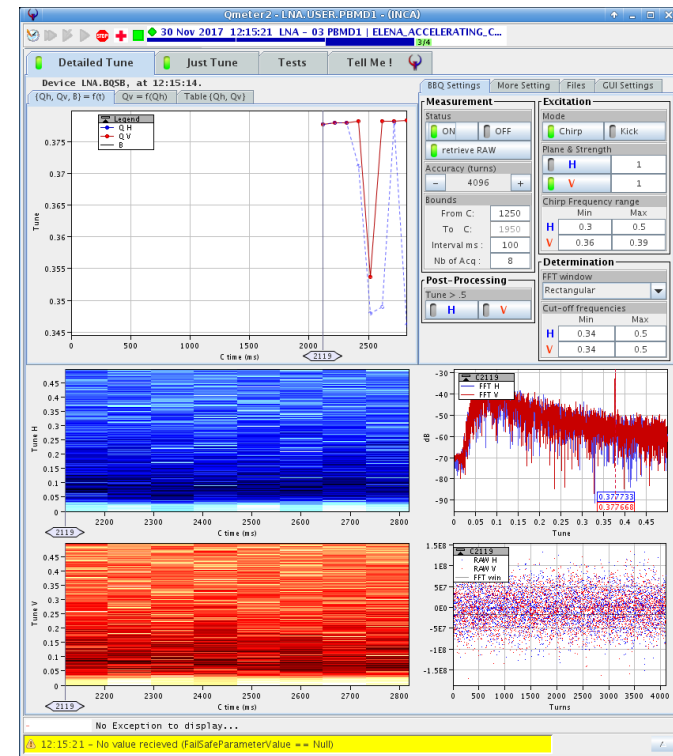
Qmeter2 - LNA.USER.PBMD1 - (INCA)

30 Nov 2017 12:15:21 LNA - 03 PBMD1 | ELENA_ACCELERATING_C...
3/4

Detailed Tune | Just Tune | Tests | Tell Me !

Device LNA.BQSB, at 12:15:14.

(Qh, Qv, B) = f(t) | Qv = f(Qh) | Table (Qh, Qv)

Legend
Q H
Q V
B

Tune
0.375
0.37
0.365
0.36
0.355
0.35
0.345
0 500 1000 1500 2000 2500
C time (ms)
2119

BBQ Settings | More Setting | Files | GUI Settings

Measurement
Status
ON | OFF
retrieve RAW
Accuracy (turns)
- 4096 +
Bounds
From C: 1250
To C: 1950
Interval ms : 100
Nb of Acq : 8

Excitation
Mode
Chirp | Kick
Plane & Strength
H 1
V 1
Chirp Frequency range
| | Min | Max |
|---|---|---|
| H | 0.3 | 0.5 |
| V | 0.36 | 0.39 |

Post-Processing
Tune > .5
H | V

Determination
FFT window
Rectangular
Cut-off frequencies
| | Min | Max |
|---|---|---|
| H | 0.34 | 0.5 |
| V | 0.34 | 0.5 |

Tune H
0.45 0.4 0.35 0.3 0.25 0.2 0.15 0.1 0.05
2200 2300 2400 2500 2600 2700 2800
C time (ms)
2119

C2119
FFT H
FFT V
dB
-40 -50 -60 -70 -80 -90
0.377733
0.377668
0 0.05 0.1 0.15 0.2 0.25 0.3 0.35 0.4 0.45
Tune

Tune V
0.45 0.4 0.35 0.3 0.25 0.2 0.15 0.1 0.05
2200 2300 2400 2500 2600 2700 2800
C time (ms)
2119

C2119
RAW H
RAW V
FFT win
1.5E8 1E8 5E7 0E0 -5E7 -1E8 -1.5E8
0 500 1000 1500 2000 2500 3000 3500 4000
Turns

No Exception to display...
12:15:21 - No value recieved (FailSafeParameterValue == Null)